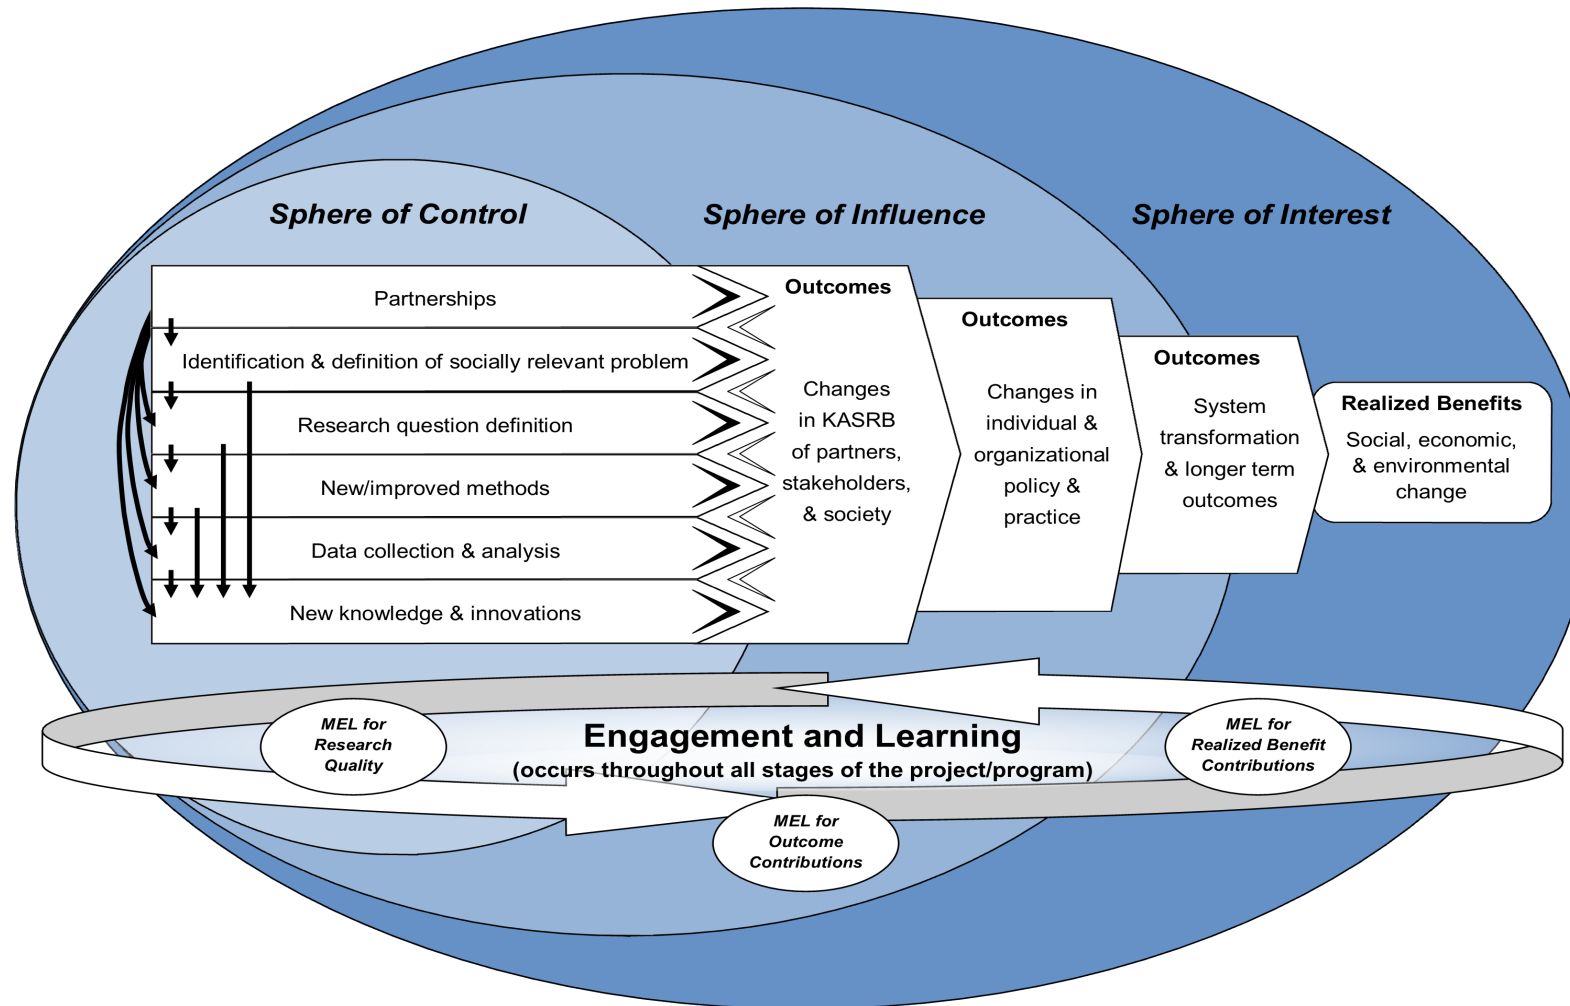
Sphere of Control

Sphere of Influence

Sphere of Interest

Partnerships

Identification & definition of socially relevant problem

Research question definition

New/improved methods

Data collection & analysis

New knowledge & innovations

Outcomes

Changes in KASRB of partners, stakeholders, & society

Outcomes

Changes in individual & organizational policy & practice

Outcomes

System transformation & longer term outcomes

Realized Benefits

Social, economic, & environmental change

MEL for Research Quality

Engagement and Learning

(occurs throughout all stages of the project/program)

MEL for Realized Benefit Contributions

MEL for Outcome Contributions